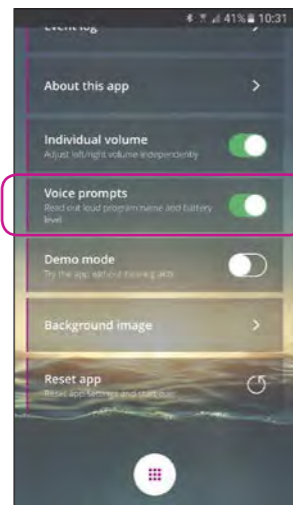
41% 10:31

Event log

About this app

Individual volume
Adjust left/right volume independently

Voice prompts
Read out loud program name and battery level

Demo mode
Try the app without hearing aids

Background image

Reset app
Reset app settings and start over